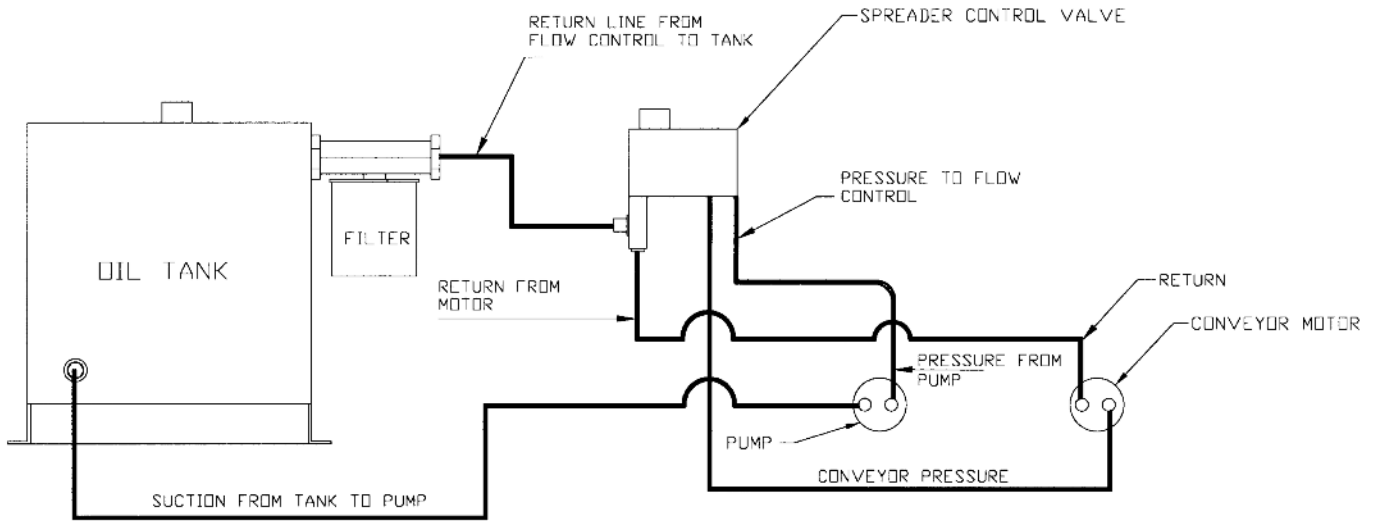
RETURN LINE FROM FLOW CONTROL TO TANK

SPREADER CONTROL VALVE

PRESSURE TO FLOW CONTROL

FILTER

OIL TANK

RETURN FROM MOTOR

RETURN

CONVEYOR MOTOR

PRESSURE FROM PUMP

PUMP

CONVEYOR PRESSURE

SUCTION FROM TANK TO PUMP